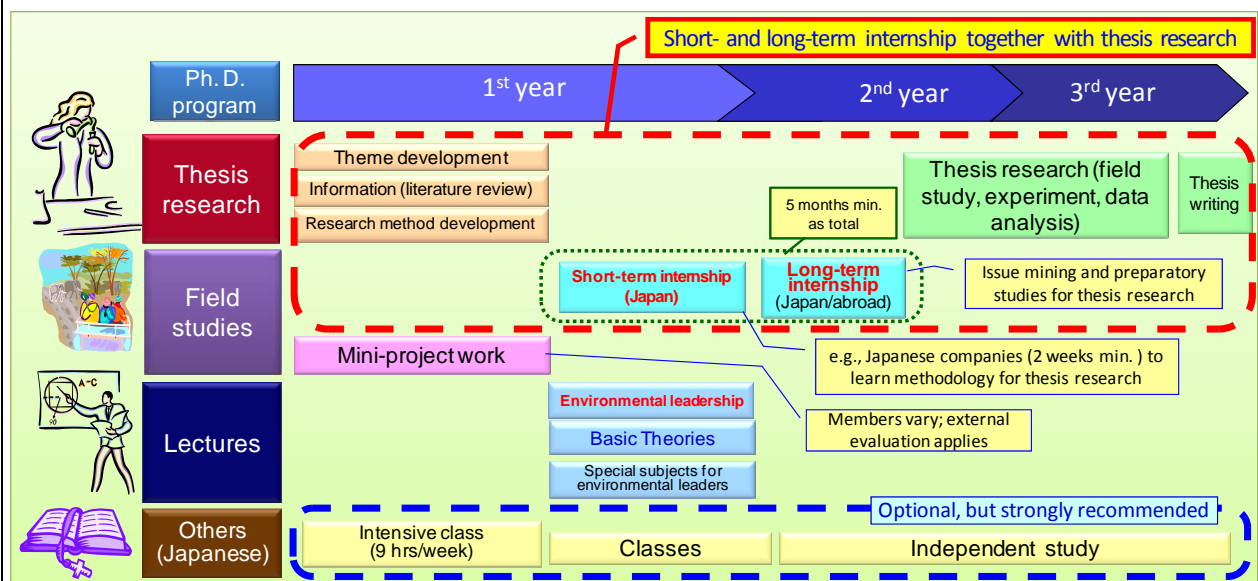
Short- and long-term internship together with thesis research

Ph. D. program

1$^{st}$ year

2$^{nd}$ year

3$^{rd}$ year

Thesis research

Theme development

Information (literature review)

Research method development

Thesis research (field study, experiment, data analysis)

Thesis writing

5 months min. as total

Field studies

Short-term internship (Japan)

Long-term internship (Japan/abroad)

Issue mining and preparatory studies for thesis research

Mini-project work

e.g., Japanese companies (2 weeks min. ) to learn methodology for thesis research

Lectures

Environmental leadership

Basic Theories

Special subjects for environmental leaders

Members vary; external evaluation applies

Optional, but strongly recommended

Others (Japanese)

Intensive class (9 hrs/week)

Classes

Independent study